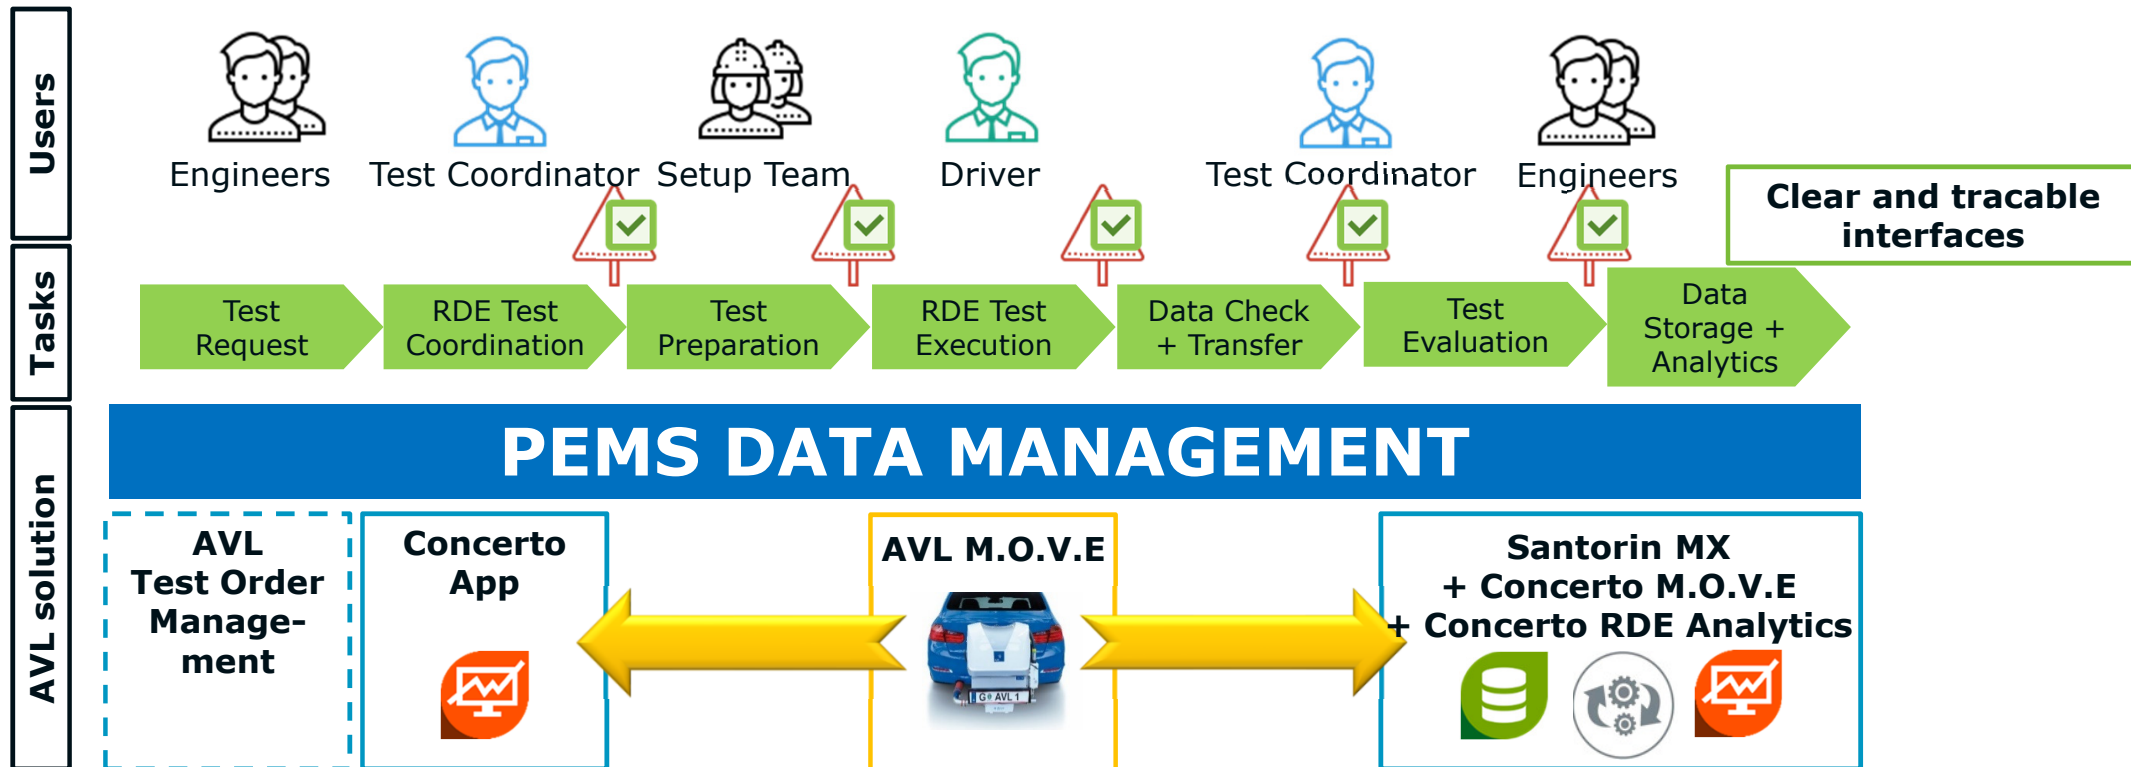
Users

Engineers Test Coordinator Setup Team Driver Test Coordinator Engineers

Clear and tracable interfaces

Tasks

Test Request

RDE Test Coordination

Test Preparation

RDE Test Execution

Data Check + Transfer

Test Evaluation

Data Storage + Analytics

PEMS DATA MANAGEMENT

AVL solution

AVL Test Order Management

Concerto App

AVL M.O.V.E

G AVL 1

Santorin MX + Concerto M.O.V.E + Concerto RDE Analytics